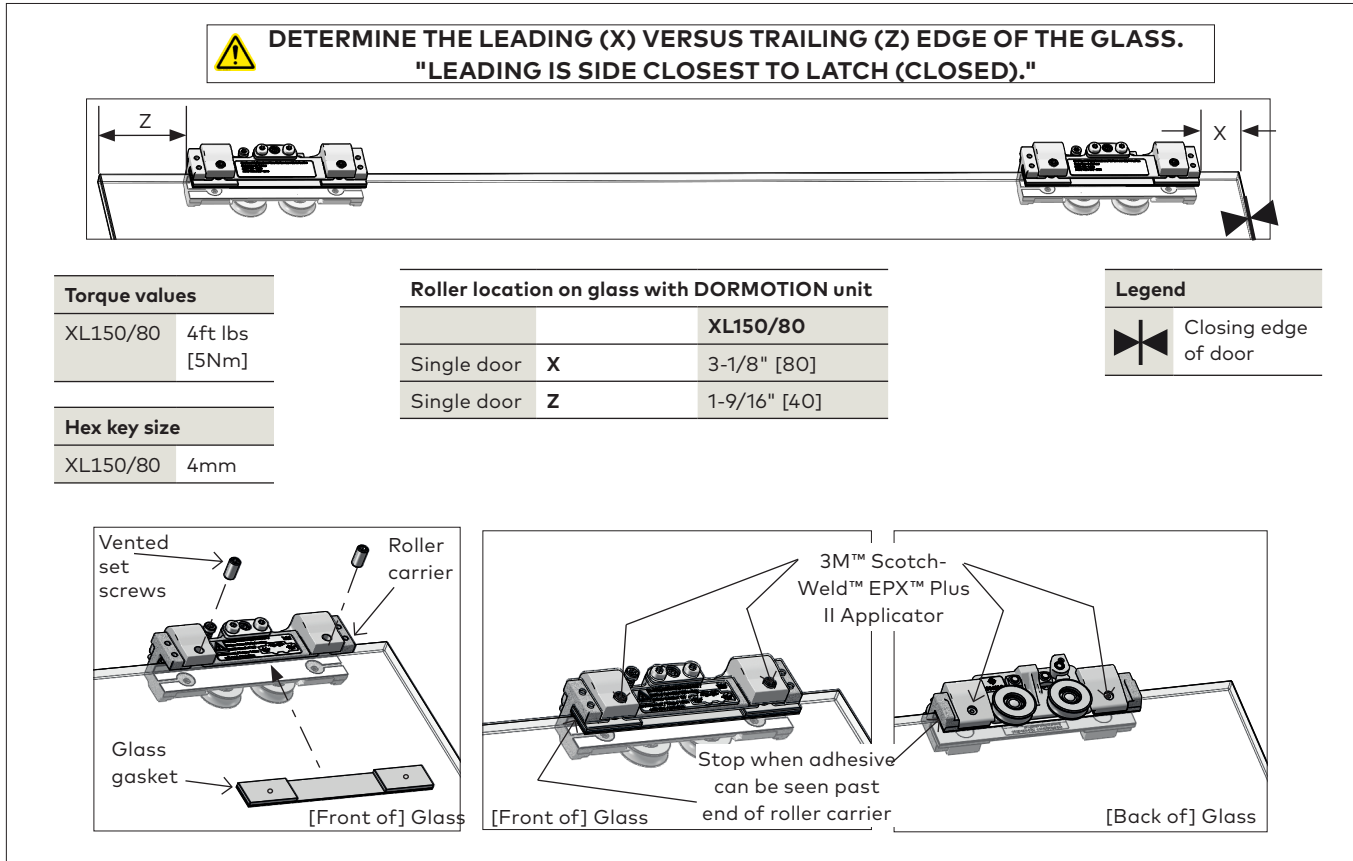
DETERMINE THE LEADING (X) VERSUS TRAILING (Z) EDGE OF THE GLASS.
"LEADING IS SIDE CLOSEST TO LATCH (CLOSED)."

Z

X

| Torque values | |
|---|---|
| XL150/80 | 4ft lbs [5Nm] |

| Hex key size | |
|---|---|
| XL150/80 | 4mm |

| Roller location on glass with DORMOTION unit | | |
|---|---|---|
| | | XL150/80 |
| Single door | X | 3-1/8" [80] |
| Single door | Z | 1-9/16" [40] |

| Legend | |
|---|---|
| | Closing edge of door |

Vented set screws

Roller carrier

Glass gasket

[Front of] Glass

3M™ Scotch-Weld™ EPX™ Plus II Applicator

Stop when adhesive can be seen past end of roller carrier

[Front of] Glass

[Back of] Glass